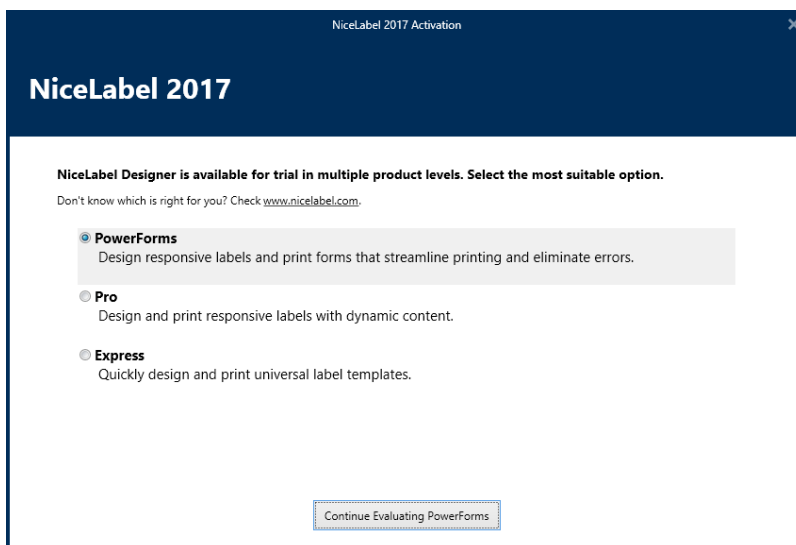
NiceLabel 2017 Activation

NiceLabel 2017

NiceLabel Designer is available for trial in multiple product levels. Select the most suitable option.

Don't know which is right for you? Check www.nicelabel.com.

PowerForms
Design responsive labels and print forms that streamline printing and eliminate errors.

Pro
Design and print responsive labels with dynamic content.

Express
Quickly design and print universal label templates.

Continue Evaluating PowerForms